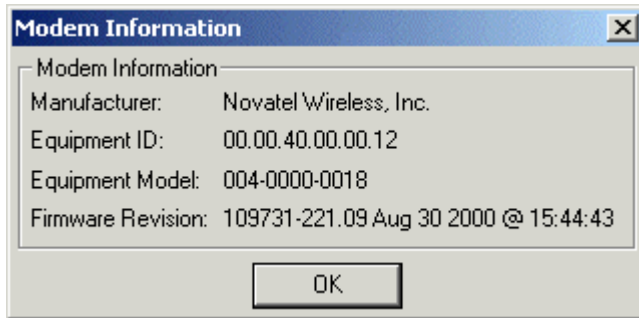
Modem Information

Modem Information

| | |
|---|---|
| Manufacturer: | Novatel Wireless, Inc. |
| Equipment ID: | 00.00.40.00.00.12 |
| Equipment Model: | 004-0000-0018 |
| Firmware Revision: | 109731-221.09 Aug 30 2000 @ 15:44:43 |

OK